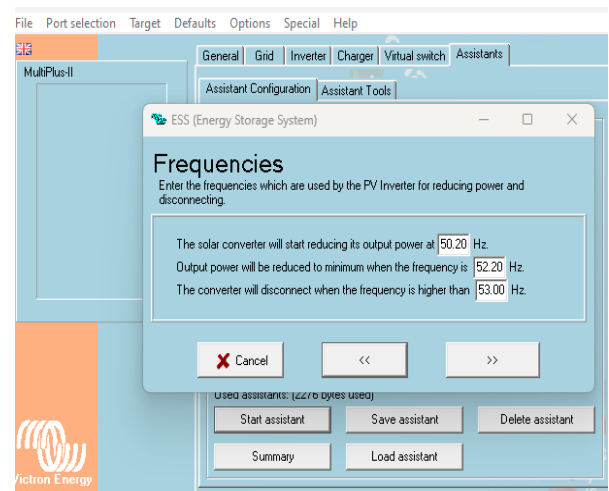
File Port selection Target Defaults Options Special Help

MultiPlus-II

General Grid Inverter Charger Virtual switch Assistants

Assistant Configuration Assistant Tools

ESS (Energy Storage System)

Frequencies

Enter the frequencies which are used by the PV Inverter for reducing power and disconnecting.

The solar converter will start reducing its output power at 50.20 Hz.

Output power will be reduced to minimum when the frequency is 52.20 Hz.

The converter will disconnect when the frequency is higher than 53.00 Hz.

Cancel << >>

Used assistants: (2276 bytes used)

Start assistant Save assistant Delete assistant

Summary Load assistant

Victron Energy